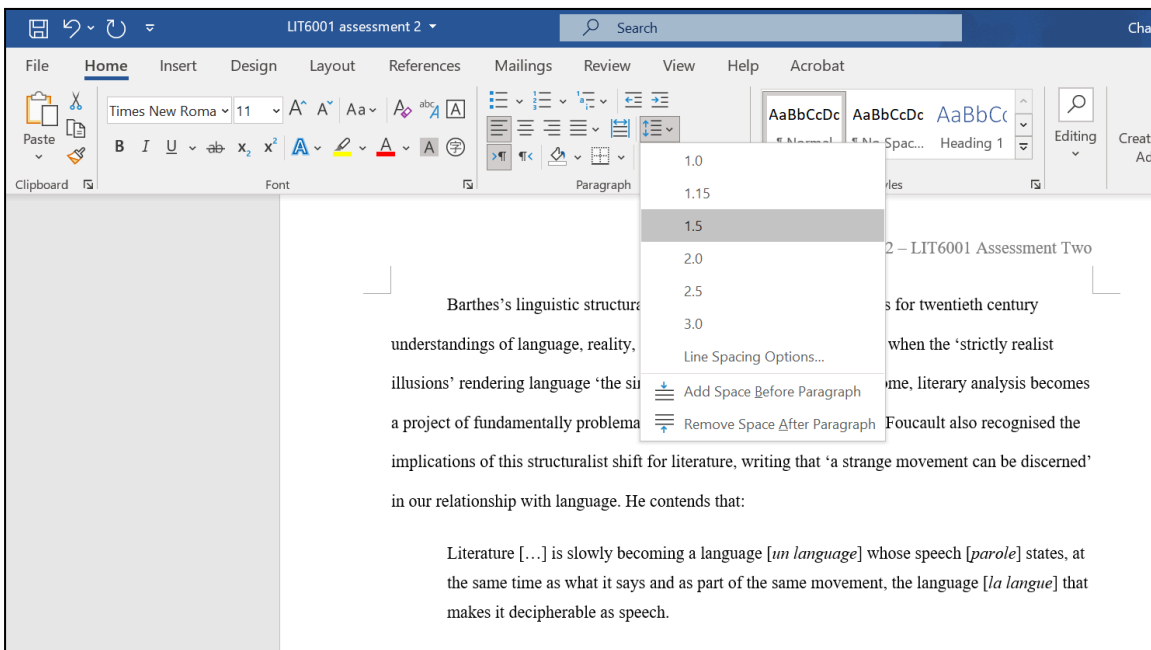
LIT6001 assessment 2

Search

Cha

File Home Insert Design Layout References Mailings Review View Help Acrobat

Paste

Times New Roma 11

B I U ab $x_2$ $x^2$

Clipboard

Font

Paragraph

AaBbCcDc ¶ Normal

AaBbCcDc ¶ No Spac...

AaBbCc Heading 1

Styles

Editing

Creat Ac

1.0

1.15

1.5

2.0

2.5

3.0

Line Spacing Options...

Add Space Before Paragraph

Remove Space After Paragraph

2 – LIT6001 Assessment Two

Barthes's linguistic structura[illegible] s for twentieth century understandings of language, reality, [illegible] when the 'strictly realist illusions' rendering language 'the si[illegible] ome, literary analysis becomes a project of fundamentally problema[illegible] Foucault also recognised the implications of this structuralist shift for literature, writing that 'a strange movement can be discerned' in our relationship with language. He contends that:

Literature […] is slowly becoming a language [un language] whose speech [parole] states, at the same time as what it says and as part of the same movement, the language [la langue] that makes it decipherable as speech.